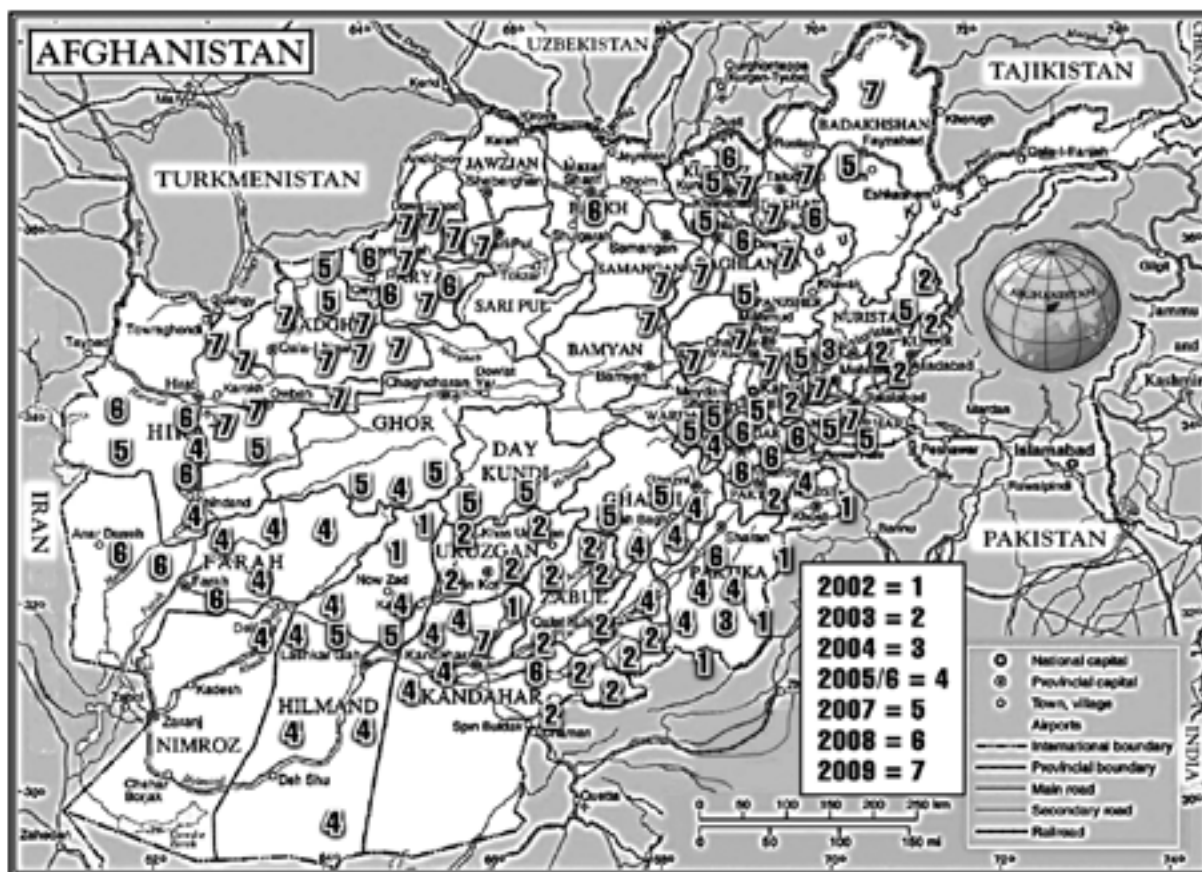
AFGHANISTAN

UZBEKISTAN

TAJIKISTAN

TURKMENISTAN

JAWZJAN

BADAKHSHAN

SARI PUL

SAMANGAN

BAGHLAN

BAMYAN

NURISTAN

GHOR

DAY KUNDI

IRAN

FARAH

URUZGAN

ZABUL

PAKTIKA

HILMAND

KANDAHAR

NIMROZ

PAKISTAN

Islamabad

INDIA

2002 = 1
2003 = 2
2004 = 3
2005/6 = 4
2007 = 5
2008 = 6
2009 = 7

National capital
Provincial capital
Town, village
Airports
International boundary
Provincial boundary
Main road
Secondary road
Railroad

0 50 100 150 200 250 km
0 50 100 150 mi